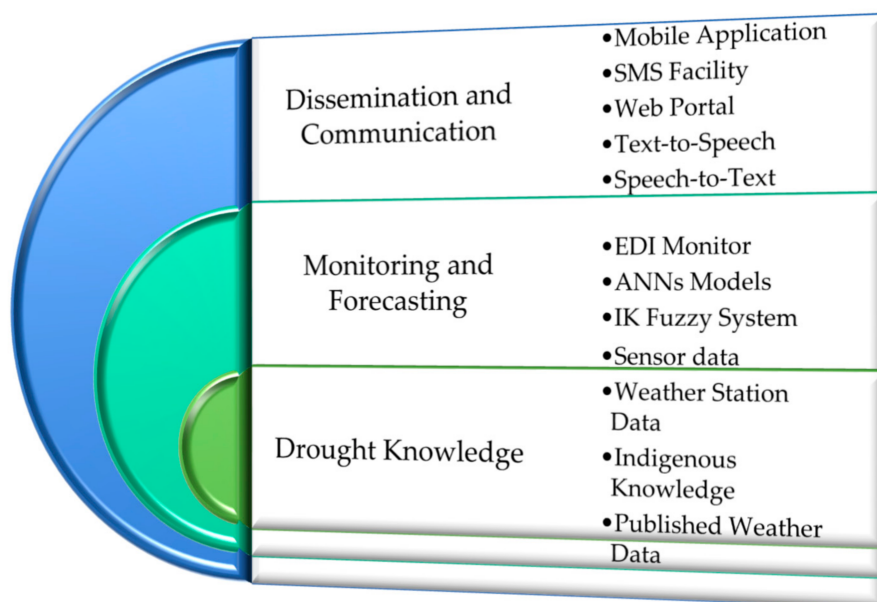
Dissemination and Communication

- Mobile Application
- SMS Facility
- Web Portal
- Text-to-Speech
- Speech-to-Text

Monitoring and Forecasting

- EDI Monitor
- ANNs Models
- IK Fuzzy System
- Sensor data

Drought Knowledge

- Weather Station Data
- Indigenous Knowledge
- Published Weather Data